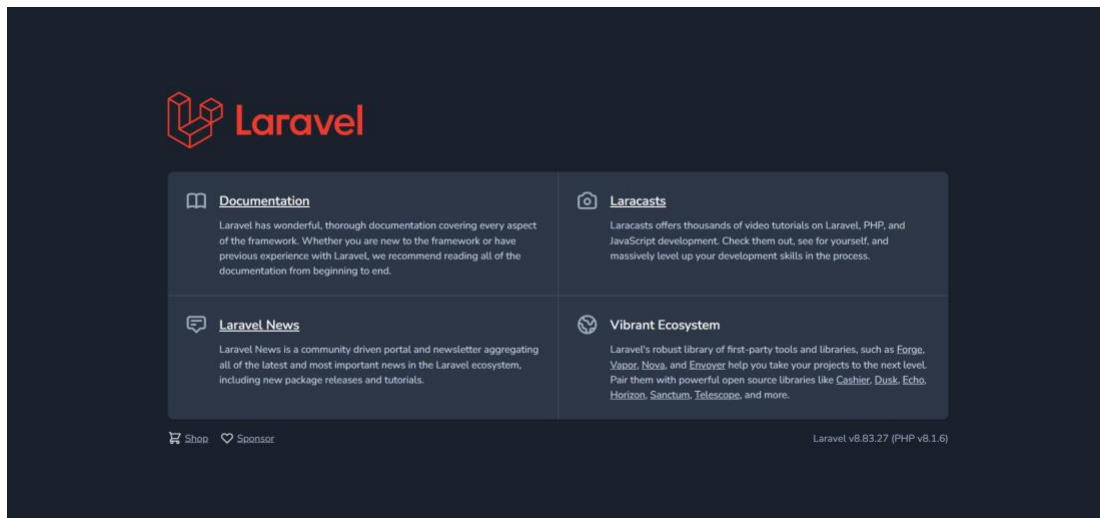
Laravel

Documentation

Laravel has wonderful, thorough documentation covering every aspect of the framework. Whether you are new to the framework or have previous experience with Laravel, we recommend reading all of the documentation from beginning to end.

Laracasts

Laracasts offers thousands of video tutorials on Laravel, PHP, and JavaScript development. Check them out, see for yourself, and massively level up your development skills in the process.

Laravel News

Laravel News is a community driven portal and newsletter aggregating all of the latest and most important news in the Laravel ecosystem, including new package releases and tutorials.

Vibrant Ecosystem

Laravel's robust library of first-party tools and libraries, such as Forge, Vapor, Nova, and Envoyer help you take your projects to the next level. Pair them with powerful open source libraries like Cashier, Dusk, Echo, Horizon, Sanctum, Telescope, and more.

Shop Sponsor

Laravel v8.83.27 (PHP v8.1.6)